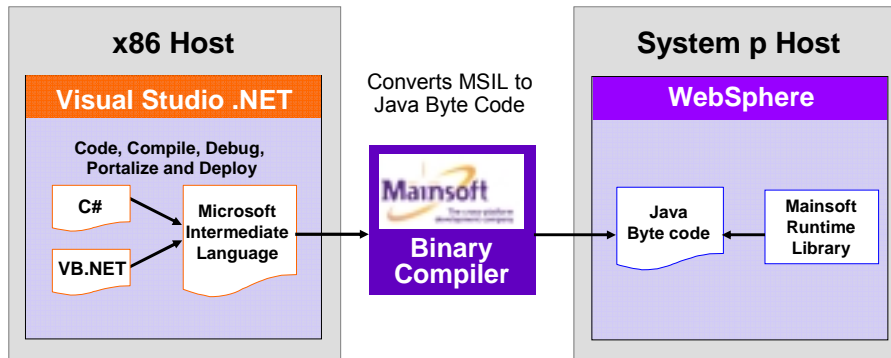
x86 Host

Visual Studio .NET

Code, Compile, Debug, Portalize and Deploy

C#

VB.NET

Microsoft Intermediate Language

Converts MSIL to Java Byte Code

Mainsoft

The cross-platform development company

Binary Compiler

System p Host

WebSphere

Java Byte code

Mainsoft Runtime Library